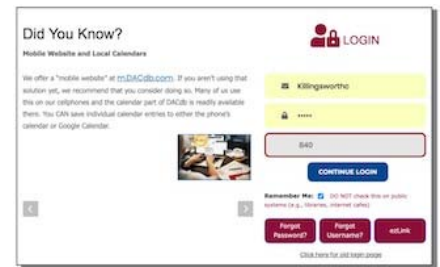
Did You Know?

Mobile Website and Local Calendars

We offer a "mobile website" at m.DACdb.com. If you aren't using that solution yet, we recommend that you consider doing so. Many of us use this on our cellphones and the calendar part of DACdb is readily available there. You CAN save individual calendar entries to either the phone's calendar or Google Calendar.

LOGIN

Killingsworthc

•••••

840

CONTINUE LOGIN

Remember Me: DO NOT check this on public systems (e.g., libraries, internet cafes)

Forgot Password?

Forgot Username?

ezLink

Click here for old login page